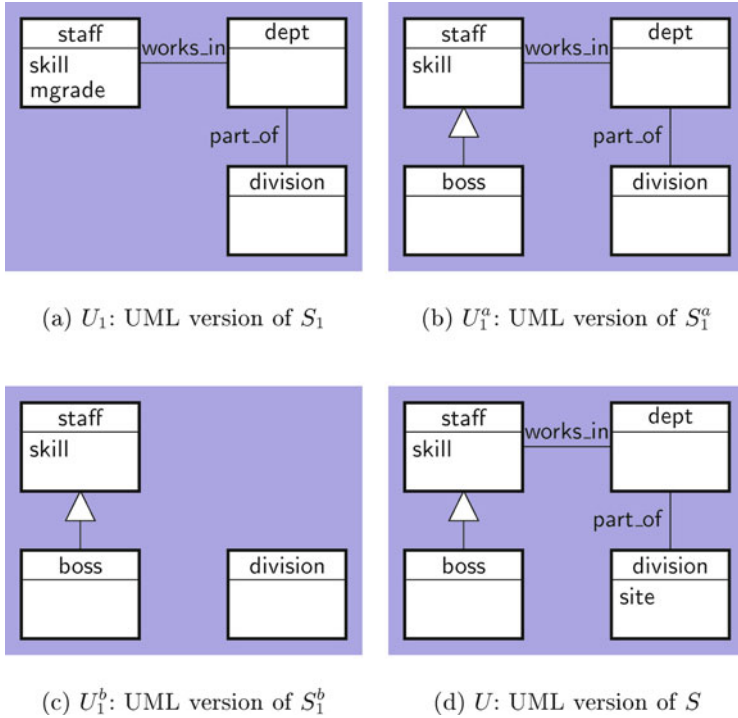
staff
skill
mgrade
works_in
dept
part_of
division

(a) $U_1$: UML version of $S_1$

staff
skill
works_in
dept
part_of
boss
division

(b) $U_1^a$: UML version of $S_1^a$

staff
skill
boss
division

(c) $U_1^b$: UML version of $S_1^b$

staff
skill
works_in
dept
part_of
boss
division
site

(d) $U$: UML version of $S$